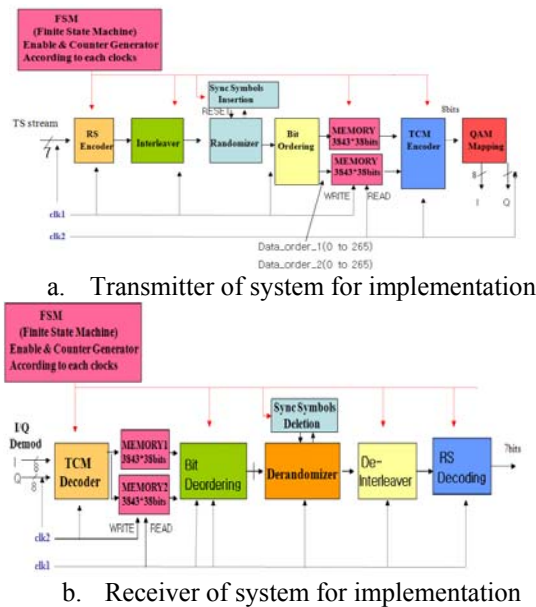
FSM
(Finite State Machine)
Enable & Counter Generator
According to each clocks

Sync Symbols Insertion
RESET

TS stream
7
RS Encoder
Interleaver
Randomizer
Bit Ordering
MEMORY 3843*38bits
MEMORY 3843*38bits
8bits
TCM Encoder
QAM Mapping
8
I
Q
WRITE
READ
clk1
clk2
Data_order_1(0 to 265)
Data_order_2(0 to 265)

a. Transmitter of system for implementation

FSM
(Finite State Machine)
Enable & Counter Generator
According to each clocks

Sync Symbols Deletion

I/Q Demod
I
Q
8
8
TCM Decoder
MEMORY1 3843*38bits
MEMORY2 3843*38bits
Bit Deordering
Derandomizer
De-Interleaver
RS Decoding
7bits
WRITE
READ
clk2
clk1

b. Receiver of system for implementation